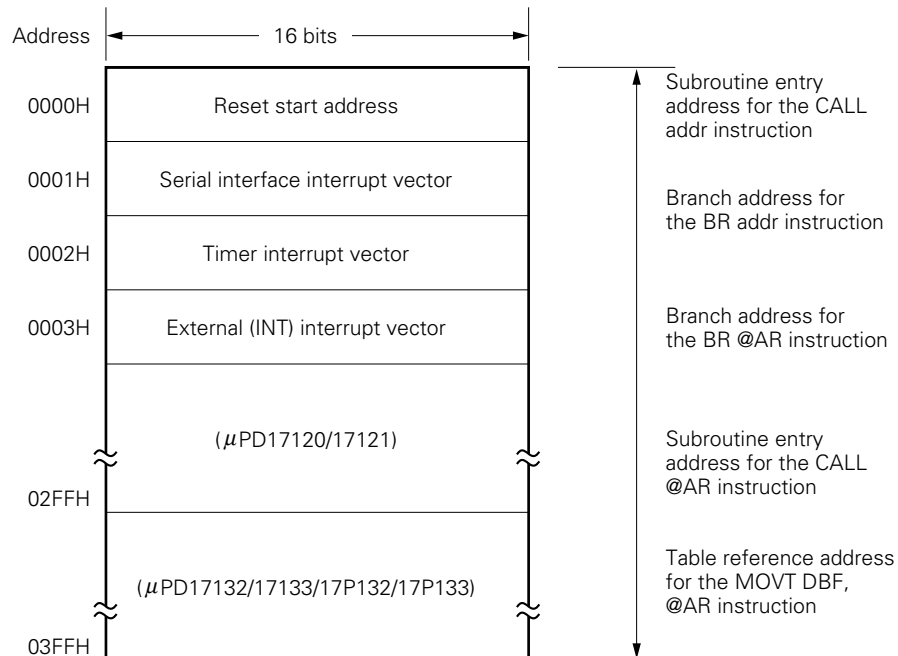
Address

16 bits

0000H

Reset start address

0001H

Serial interface interrupt vector

0002H

Timer interrupt vector

0003H

External (INT) interrupt vector

($\mu$PD17120/17121)

02FFH

($\mu$PD17132/17133/17P132/17P133)

03FFH

Subroutine entry address for the CALL addr instruction

Branch address for the BR addr instruction

Branch address for the BR @AR instruction

Subroutine entry address for the CALL @AR instruction

Table reference address for the MOVT DBF, @AR instruction